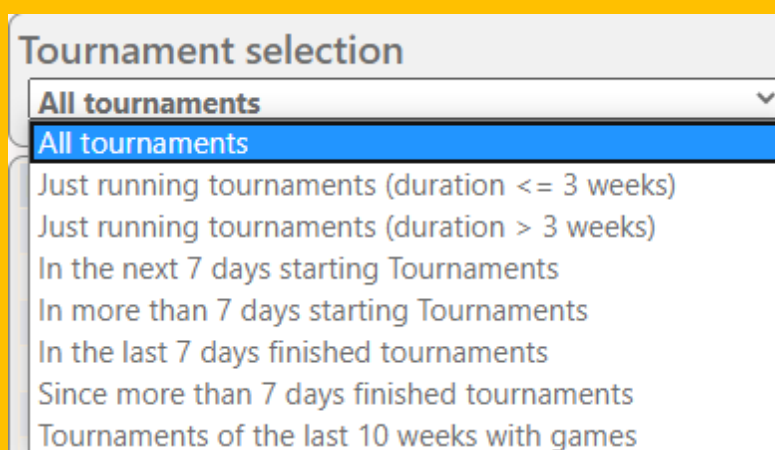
Tournament selection
All tournaments
All tournaments
Just running tournaments (duration <= 3 weeks)
Just running tournaments (duration > 3 weeks)
In the next 7 days starting Tournaments
In more than 7 days starting Tournaments
In the last 7 days finished tournaments
Since more than 7 days finished tournaments
Tournaments of the last 10 weeks with games